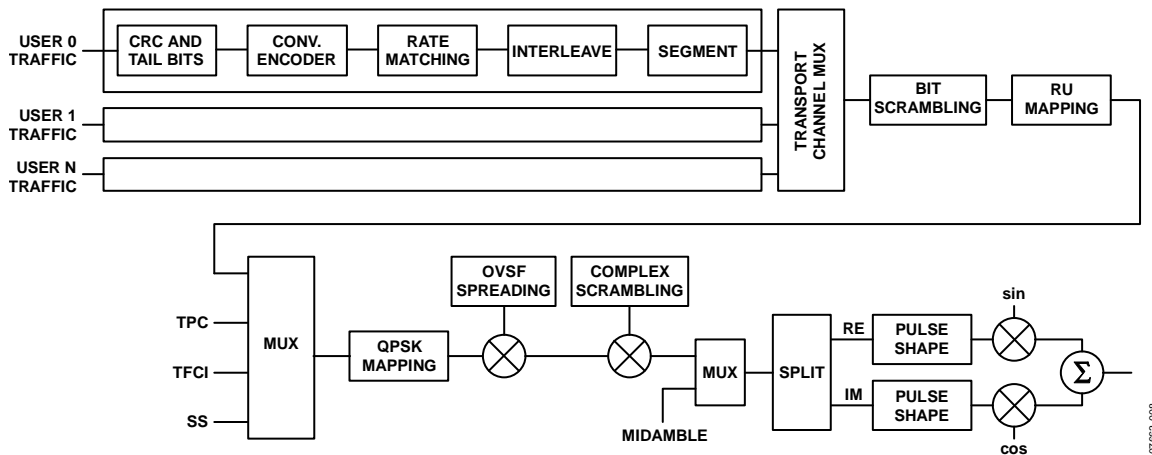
USER 0 TRAFFIC

CRC AND TAIL BITS

CONV. ENCODER

RATE MATCHING

INTERLEAVE

SEGMENT

USER 1 TRAFFIC

USER N TRAFFIC

TRANSPORT CHANNEL MUX

BIT SCRAMBLING

RU MAPPING

TPC

TFCI

SS

MUX

QPSK MAPPING

OVSF SPREADING

COMPLEX SCRAMBLING

MUX

MIDAMBLE

SPLIT

RE

IM

PULSE SHAPE

PULSE SHAPE

sin

cos

$\Sigma$

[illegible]